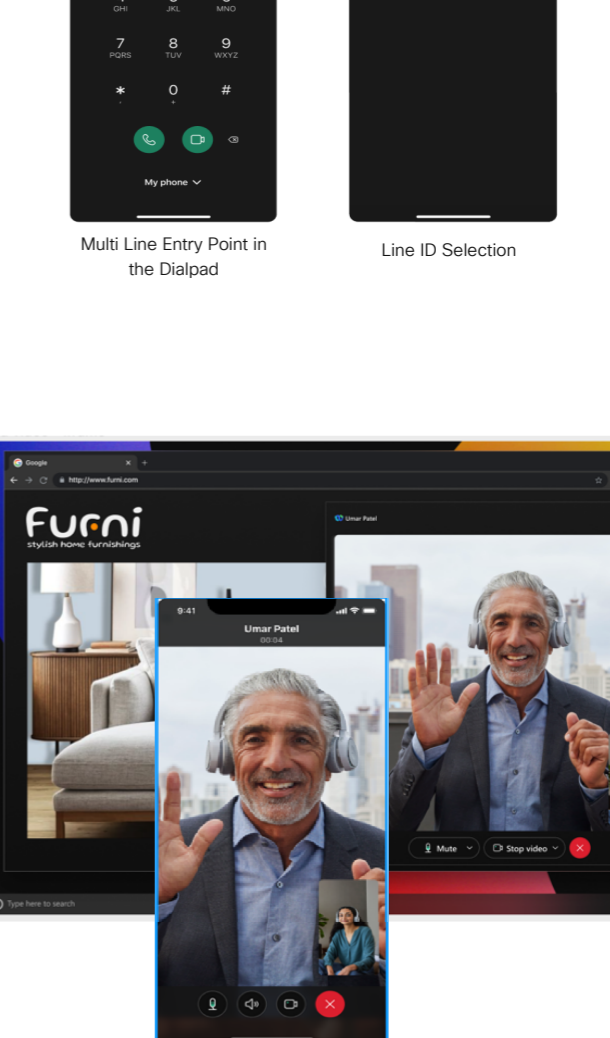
GHI JKL MNO

7 PQRS 8 TUV 9 WXYZ

* 0 + #

My phone

Multi Line Entry Point in the Dialpad

Line ID Selection

Google

http://www.furni.com

Furni
stylish home furnishings

Umar Patel

9:41

Umar Patel
00:04

Mute

Stop video

Type here to search